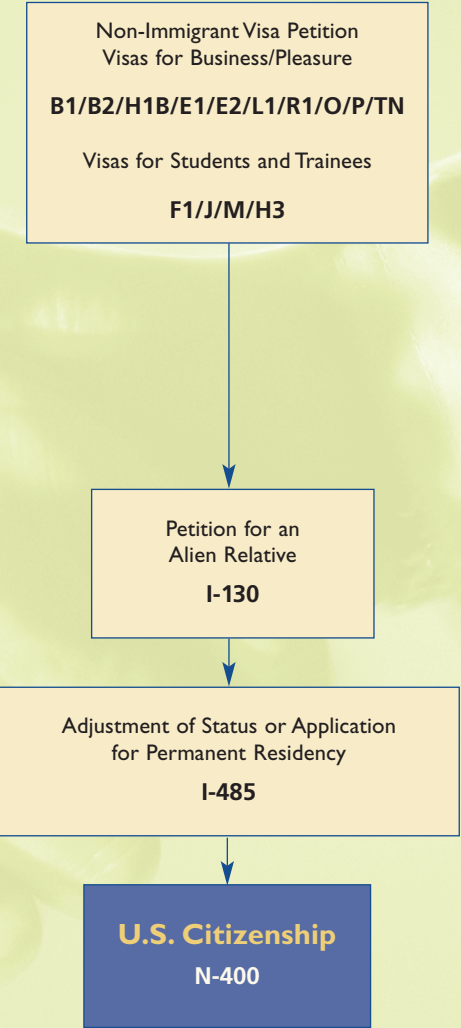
Non-Immigrant Visa Petition
Visas for Business/Pleasure

B1/B2/H1B/E1/E2/L1/R1/O/P/TN

Visas for Students and Trainees

F1/J/M/H3

Petition for an
Alien Relative

I-130

Adjustment of Status or Application
for Permanent Residency

I-485

U.S. Citizenship

N-400